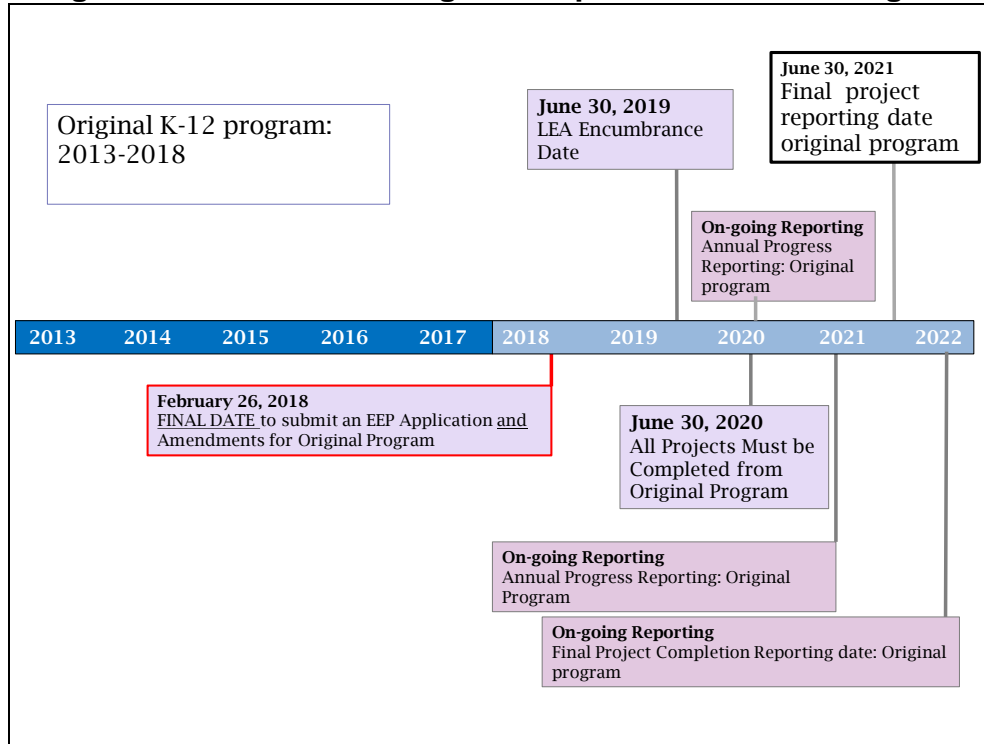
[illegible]

Original K-12 program: 2013-2018

June 30, 2019
LEA Encumbrance Date

June 30, 2021
Final project reporting date original program

On-going Reporting
Annual Progress Reporting: Original program

2013 2014 2015 2016 2017 2018 2019 2020 2021 2022

February 26, 2018
FINAL DATE to submit an EEP Application and Amendments for Original Program

June 30, 2020
All Projects Must be Completed from Original Program

On-going Reporting
Annual Progress Reporting: Original Program

On-going Reporting
Final Project Completion Reporting date: Original program